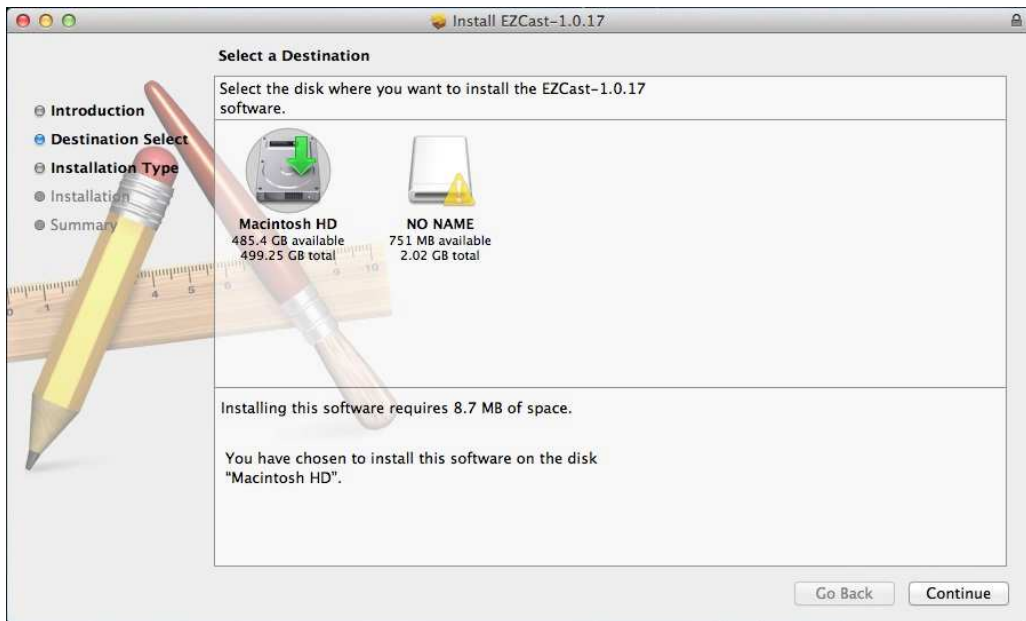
Install EZCast-1.0.17

Select a Destination

Introduction
Destination Select
Installation Type
Installation
Summary

Select the disk where you want to install the EZCast-1.0.17 software.

Macintosh HD
485.4 GB available
499.25 GB total

NO NAME
751 MB available
2.02 GB total

Installing this software requires 8.7 MB of space.

You have chosen to install this software on the disk "Macintosh HD".

Go Back
Continue